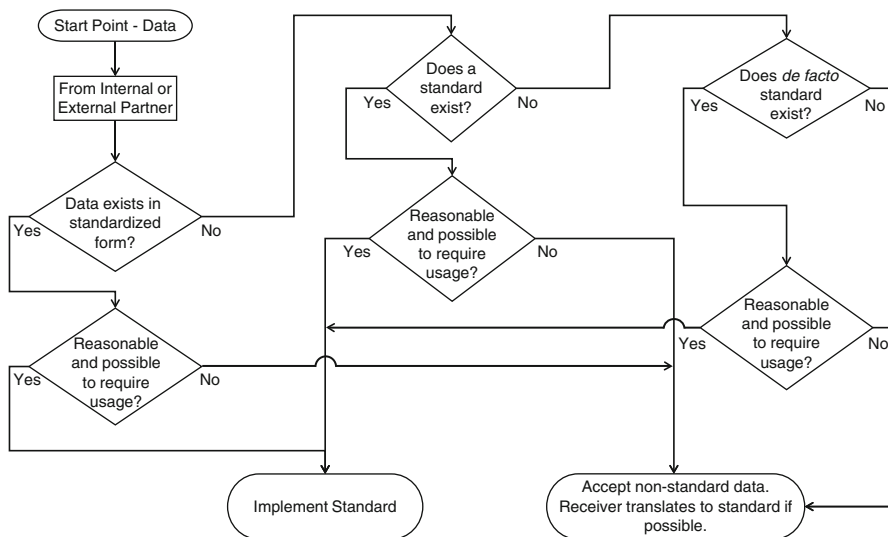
Start Point - Data

From Internal or External Partner

Data exists in standardized form?

Yes

No

Reasonable and possible to require usage?

Yes

No

Does a standard exist?

Yes

No

Reasonable and possible to require usage?

Yes

No

Does *de facto* standard exist?

Yes

No

Reasonable and possible to require usage?

Yes

No

Implement Standard

Accept non-standard data. Receiver translates to standard if possible.